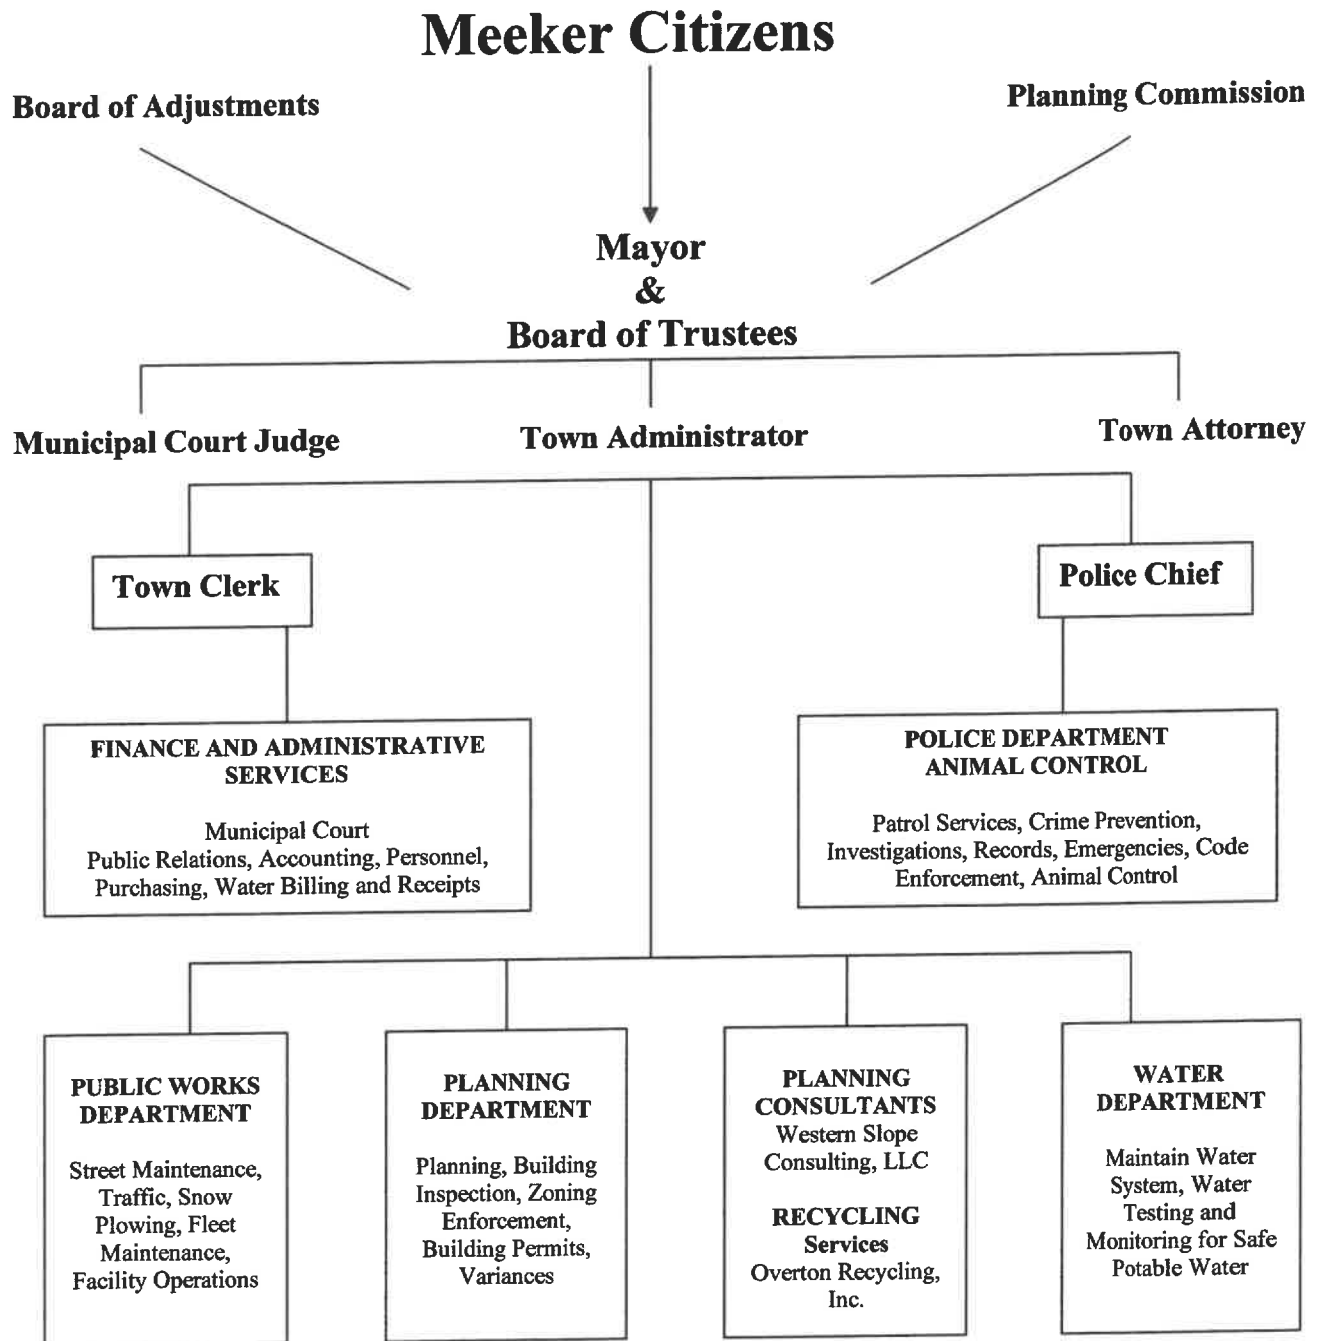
Meeker Citizens

Board of Adjustments

Planning Commission

Mayor
&
Board of Trustees

Municipal Court Judge

Town Administrator

Town Attorney

Town Clerk

Police Chief

FINANCE AND ADMINISTRATIVE SERVICES

Municipal Court
Public Relations, Accounting, Personnel, Purchasing, Water Billing and Receipts

POLICE DEPARTMENT
ANIMAL CONTROL

Patrol Services, Crime Prevention, Investigations, Records, Emergencies, Code Enforcement, Animal Control

PUBLIC WORKS DEPARTMENT

Street Maintenance, Traffic, Snow Plowing, Fleet Maintenance, Facility Operations

PLANNING DEPARTMENT

Planning, Building Inspection, Zoning Enforcement, Building Permits, Variances

PLANNING CONSULTANTS
Western Slope Consulting, LLC

RECYCLING Services
Overton Recycling, Inc.

WATER DEPARTMENT

Maintain Water System, Water Testing and Monitoring for Safe Potable Water